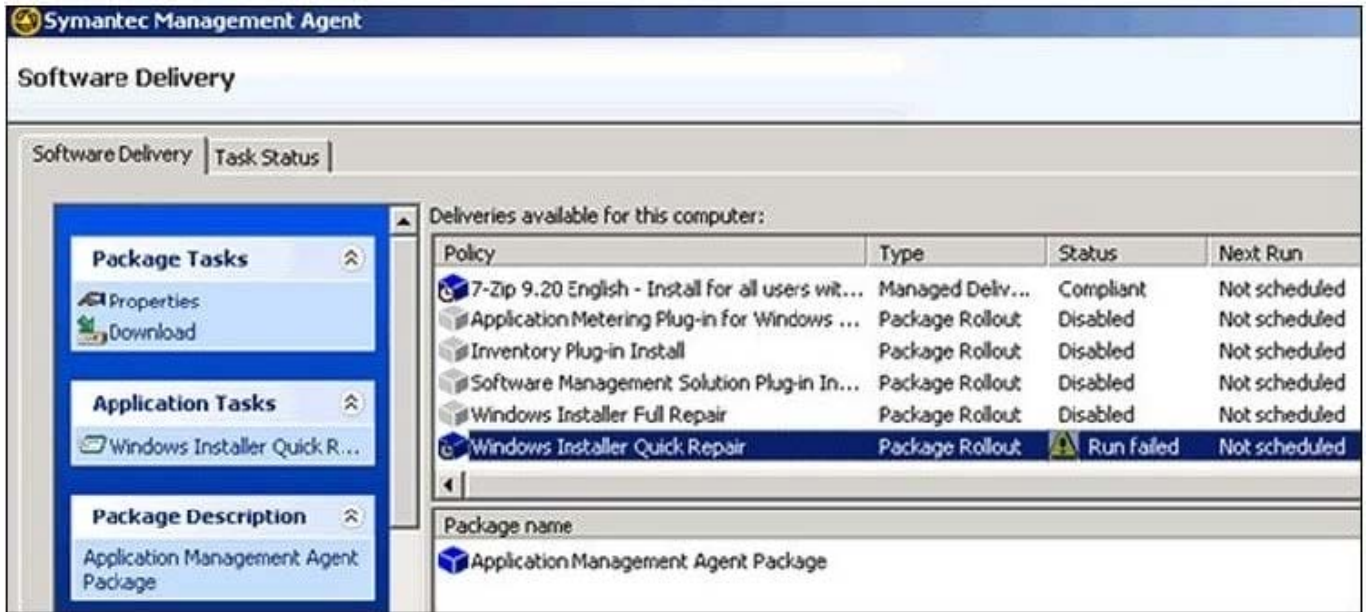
Symantec Management Agent

Software Delivery

Software Delivery | Task Status

Package Tasks
Properties
Download

Application Tasks
Windows Installer Quick R...

Package Description
Application Management Agent Package

Deliveries available for this computer:

| Policy | Type | Status | Next Run |
|---|---|---|---|
| 7-Zip 9.20 English - Install for all users wit... | Managed Deliv... | Compliant | Not scheduled |
| Application Metering Plug-in for Windows ... | Package Rollout | Disabled | Not scheduled |
| Inventory Plug-in Install | Package Rollout | Disabled | Not scheduled |
| Software Management Solution Plug-in In... | Package Rollout | Disabled | Not scheduled |
| Windows Installer Full Repair | Package Rollout | Disabled | Not scheduled |
| Windows Installer Quick Repair | Package Rollout | Run failed | Not scheduled |

| Package name |
|---|
| Application Management Agent Package |